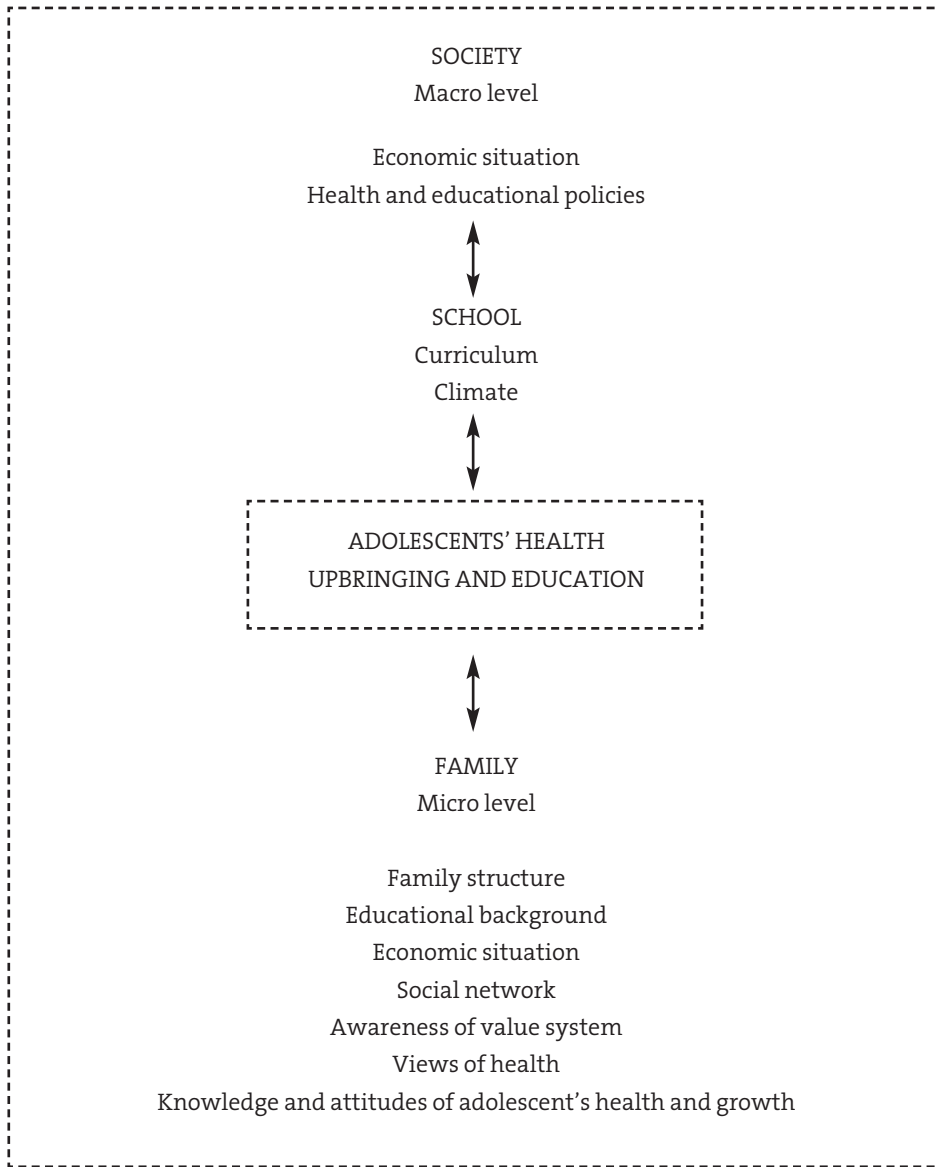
SOCIETY
Macro level

Economic situation
Health and educational policies

SCHOOL
Curriculum
Climate

ADOLESCENTS' HEALTH
UPBRINGING AND EDUCATION

FAMILY
Micro level

Family structure
Educational background
Economic situation
Social network
Awareness of value system
Views of health
Knowledge and attitudes of adolescent's health and growth